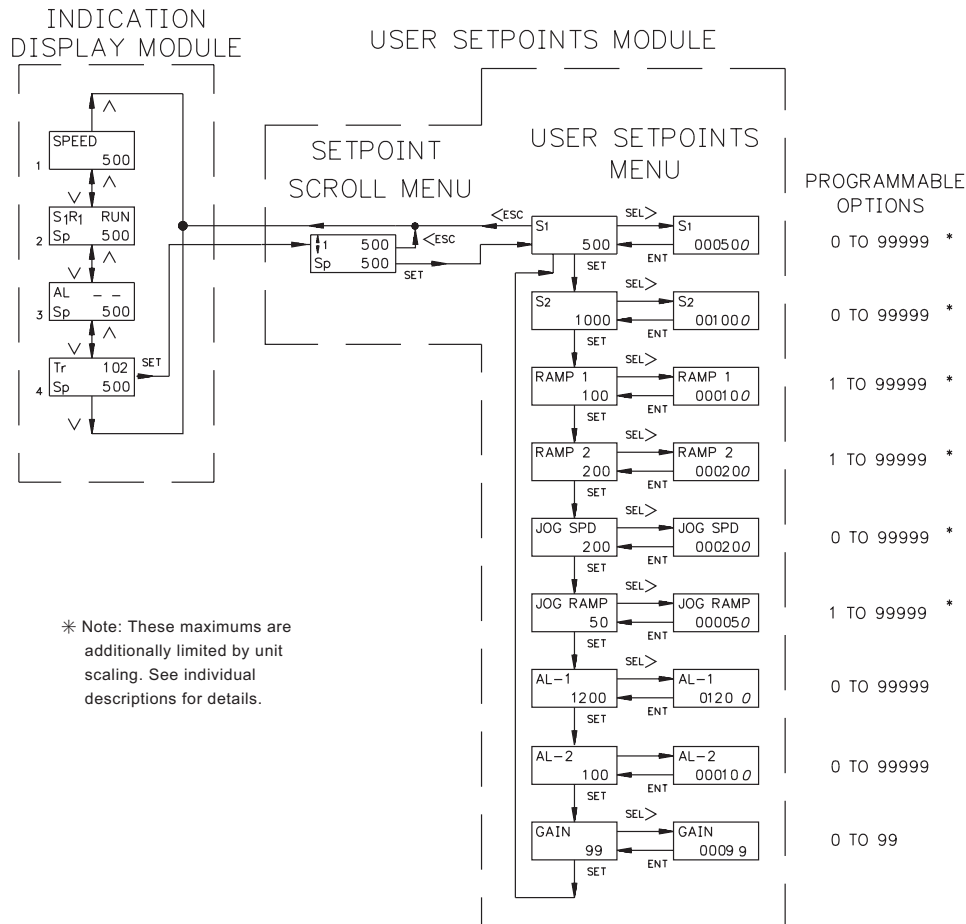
INDICATION DISPLAY MODULE

USER SETPOINTS MODULE

SPEED
500
1

S1R1 RUN
2 Sp 500

AL – –
3 Sp 500

Tr 102
4 Sp 500
SET

SETPOINT SCROLL MENU

1 500
Sp 500
<ESC
SET

USER SETPOINTS MENU

PROGRAMMABLE OPTIONS

<ESC

| Menu | | Edit | Options |
|---|---|---|---|
| S1 500 | SEL> ENT | S1 000500 | 0 TO 99999 * |
| S2 1000 | SEL> ENT | S2 001000 | 0 TO 99999 * |
| RAMP 1 100 | SEL> ENT | RAMP 1 000100 | 1 TO 99999 * |
| RAMP 2 200 | SEL> ENT | RAMP 2 000200 | 1 TO 99999 * |
| JOG SPD 200 | SEL> ENT | JOG SPD 000200 | 0 TO 99999 * |
| JOG RAMP 50 | SEL> ENT | JOG RAMP 000050 | 1 TO 99999 * |
| AL–1 1200 | SEL> ENT | AL–1 0120 0 | 0 TO 99999 |
| AL–2 100 | SEL> ENT | AL–2 000100 | 0 TO 99999 |
| GAIN 99 | SEL> ENT | GAIN 0009 9 | 0 TO 99 |

SET

∗ Note: These maximums are additionally limited by unit scaling. See individual descriptions for details.